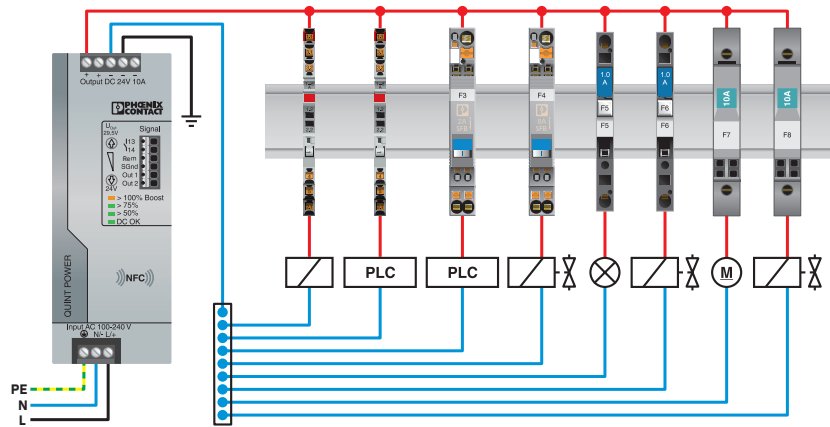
+ + - - -
Output DC 24V 10A

PHOENIX CONTACT

$U_{out}$
29,5V
24V

Signal
13
14
Rem
SGnd
Out 1
Out 2

> 100% Boost
> 75%
> 50%
DC OK

NFC

QUINT POWER

Input AC 100-240 V
N L/+

PE
N
L

F3
F4
1.0 A
F5
F5
1.0 A
F6
F6
10A
F7
10A
F8

PLC
PLC
M